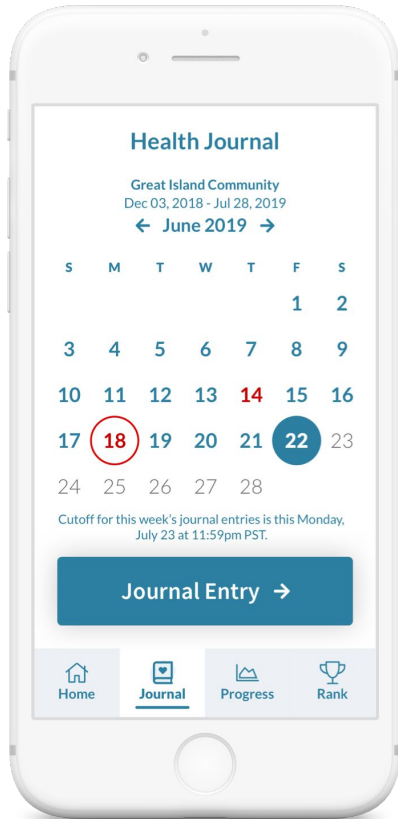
Health Journal

Great Island Community
Dec 03, 2018 - Jul 28, 2019
← June 2019 →

| S | M | T | W | T | F | S |
|---|---|---|---|---|---|---|
| | | | | | 1 | 2 |
| 3 | 4 | 5 | 6 | 7 | 8 | 9 |
| 10 | 11 | 12 | 13 | 14 | 15 | 16 |
| 17 | 18 | 19 | 20 | 21 | 22 | 23 |
| 24 | 25 | 26 | 27 | 28 | | |

Cutoff for this week's journal entries is this Monday, July 23 at 11:59pm PST.

Journal Entry →

Home
Journal
Progress
Rank